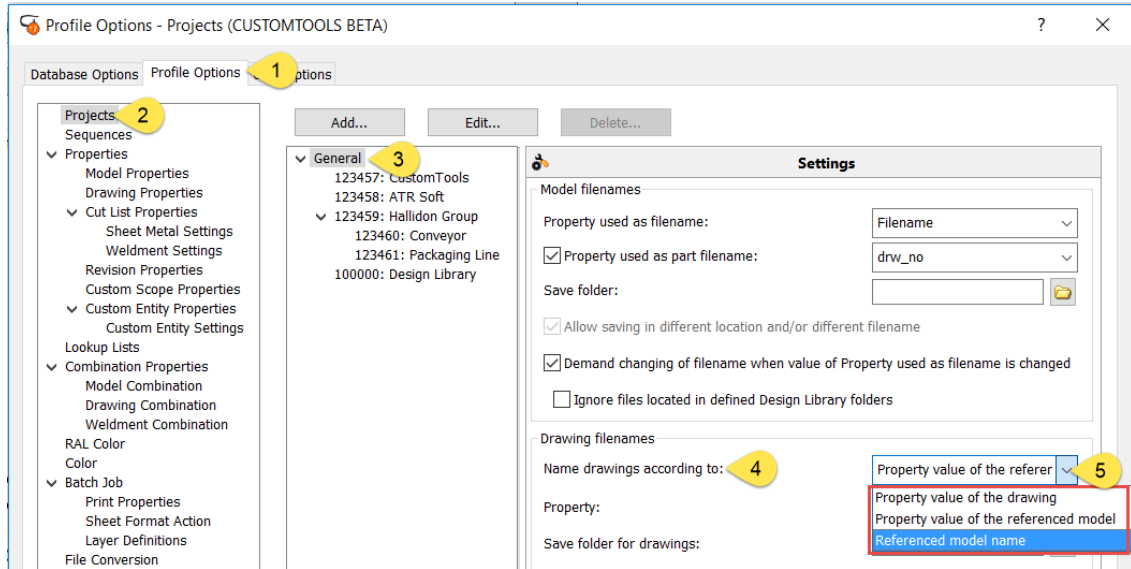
Profile Options - Projects (CUSTOMTOOLS BETA)

?

X

Database Options

Profile Options

1

Options

Projects

2

Sequences

Properties

Model Properties

Drawing Properties

Cut List Properties

Sheet Metal Settings

Weldment Settings

Revision Properties

Custom Scope Properties

Custom Entity Properties

Custom Entity Settings

Lookup Lists

Combination Properties

Model Combination

Drawing Combination

Weldment Combination

RAL Color

Color

Batch Job

Print Properties

Sheet Format Action

Layer Definitions

File Conversion

Add...

Edit...

Delete...

General

3

123457: CustomTools

123458: ATR Soft

123459: Hallidon Group

123460: Conveyor

123461: Packaging Line

100000: Design Library

Settings

Model filenames

Property used as filename:

Filename

Property used as part filename:

drw_no

Save folder:

Allow saving in different location and/or different filename

Demand changing of filename when value of Property used as filename is changed

Ignore files located in defined Design Library folders

Drawing filenames

Name drawings according to:

4

Property value of the referer

5

Property:

Save folder for drawings:

Property value of the drawing

Property value of the referenced model

Referenced model name